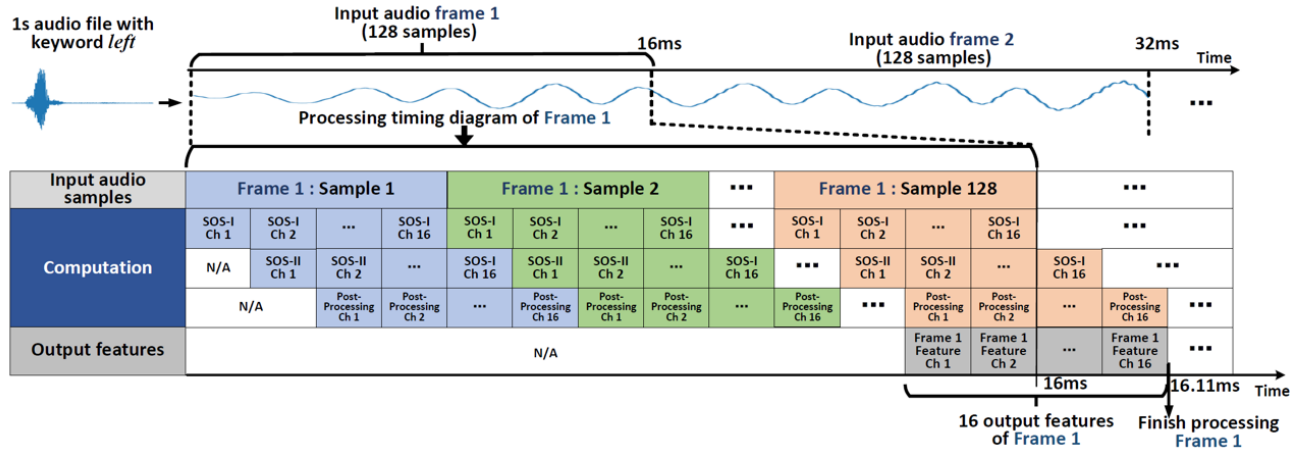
1s audio file with keyword *left*

Input audio frame 1 (128 samples)

16ms

Input audio frame 2 (128 samples)

32ms

Time

...

Processing timing diagram of Frame 1

| Input audio samples | Frame 1 : Sample 1 | | | | Frame 1 : Sample 2 | | | | ... | Frame 1 : Sample 128 | | | | ... | | |
|---|---|---|---|---|---|---|---|---|---|---|---|---|---|---|---|---|
| Computation | SOS-I Ch 1 | SOS-I Ch 2 | ... | SOS-I Ch 16 | SOS-I Ch 1 | SOS-I Ch 2 | ... | SOS-I Ch 16 | ... | SOS-I Ch 1 | SOS-I Ch 2 | ... | SOS-I Ch 16 | ... | | |
| | N/A | SOS-II Ch 1 | SOS-II Ch 2 | ... | SOS-I Ch 16 | SOS-II Ch 1 | SOS-II Ch 2 | ... | SOS-I Ch 16 | ... | SOS-II Ch 1 | SOS-II Ch 2 | ... | SOS-I Ch 16 | ... | |
| | N/A | | Post-Processing Ch 1 | Post-Processing Ch 2 | ... | Post-Processing Ch 16 | Post-Processing Ch 1 | Post-Processing Ch 2 | ... | Post-Processing Ch 16 | ... | Post-Processing Ch 1 | Post-Processing Ch 2 | ... | Post-Processing Ch 16 | ... |
| Output features | N/A | | | | | | | | | | Frame 1 Feature Ch 1 | Frame 1 Feature Ch 2 | ... | Frame 1 Feature Ch 16 | ... | |

16ms

16.11ms

Time

16 output features of Frame 1

Finish processing Frame 1